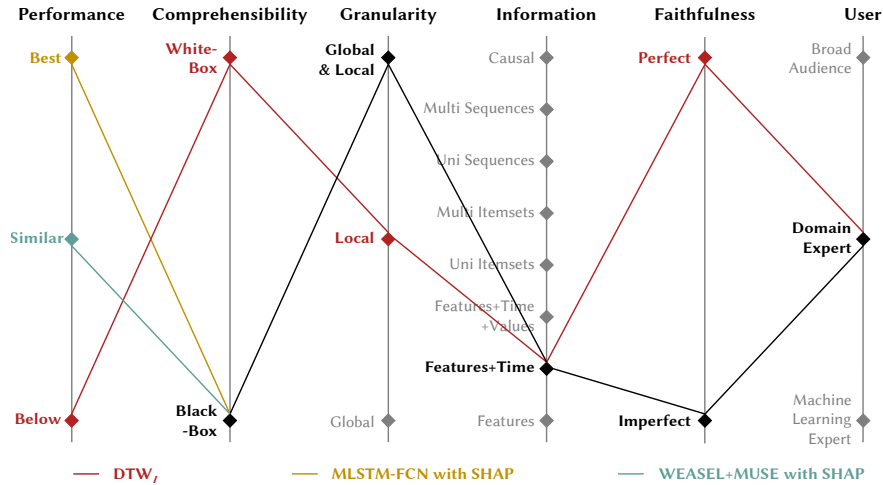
| Performance | Comprehensibility | Granularity | Information | Faithfulness | User |
|---|---|---|---|---|---|
| Best | White-Box | Global & Local | Causal | Perfect | Broad Audience |
| | | | Multi Sequences | | |
| | | | Uni Sequences | | |
| | | | Multi Itemsets | | |
| Similar | | Local | Uni Itemsets | | Domain Expert |
| | | | Features+Time +Values | | |
| | | | Features+Time | | |
| Below | Black -Box | Global | Features | Imperfect | Machine Learning Expert |

DTW$_I$ MLSTM-FCN with SHAP WEASEL+MUSE with SHAP